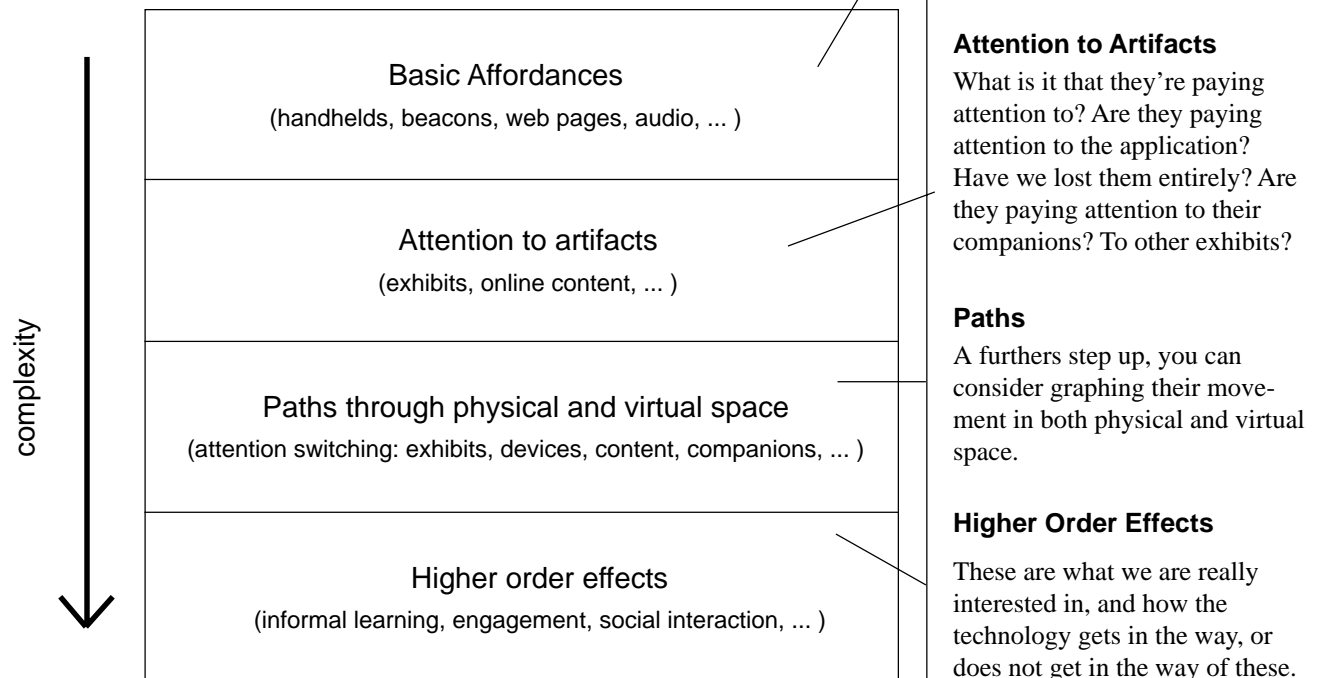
complexity

Basic Affordances
(handhelds, beacons, web pages, audio, ... )

Attention to artifacts
(exhibits, online content, ... )

Paths through physical and virtual space
(attention switching: exhibits, devices, content, companions, ... )

Higher order effects
(informal learning, engagement, social interaction, ... )

**Attention to Artifacts**

What is it that they're paying attention to? Are they paying attention to the application? Have we lost them entirely? Are they paying attention to their companions? To other exhibits?

**Paths**

A furthers step up, you can consider graphing their movement in both physical and virtual space.

**Higher Order Effects**

These are what we are really interested in, and how the technology gets in the way, or does not get in the way of these.